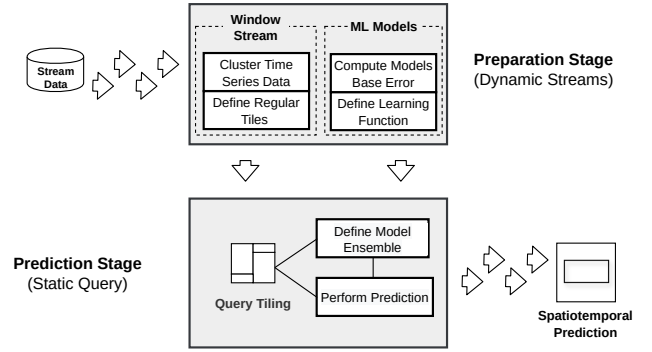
Stream Data

Window Stream

Cluster Time Series Data

Define Regular Tiles

ML Models

Compute Models Base Error

Define Learning Function

Preparation Stage
(Dynamic Streams)

Prediction Stage
(Static Query)

Query Tiling

Define Model Ensemble

Perform Prediction

Spatiotemporal Prediction